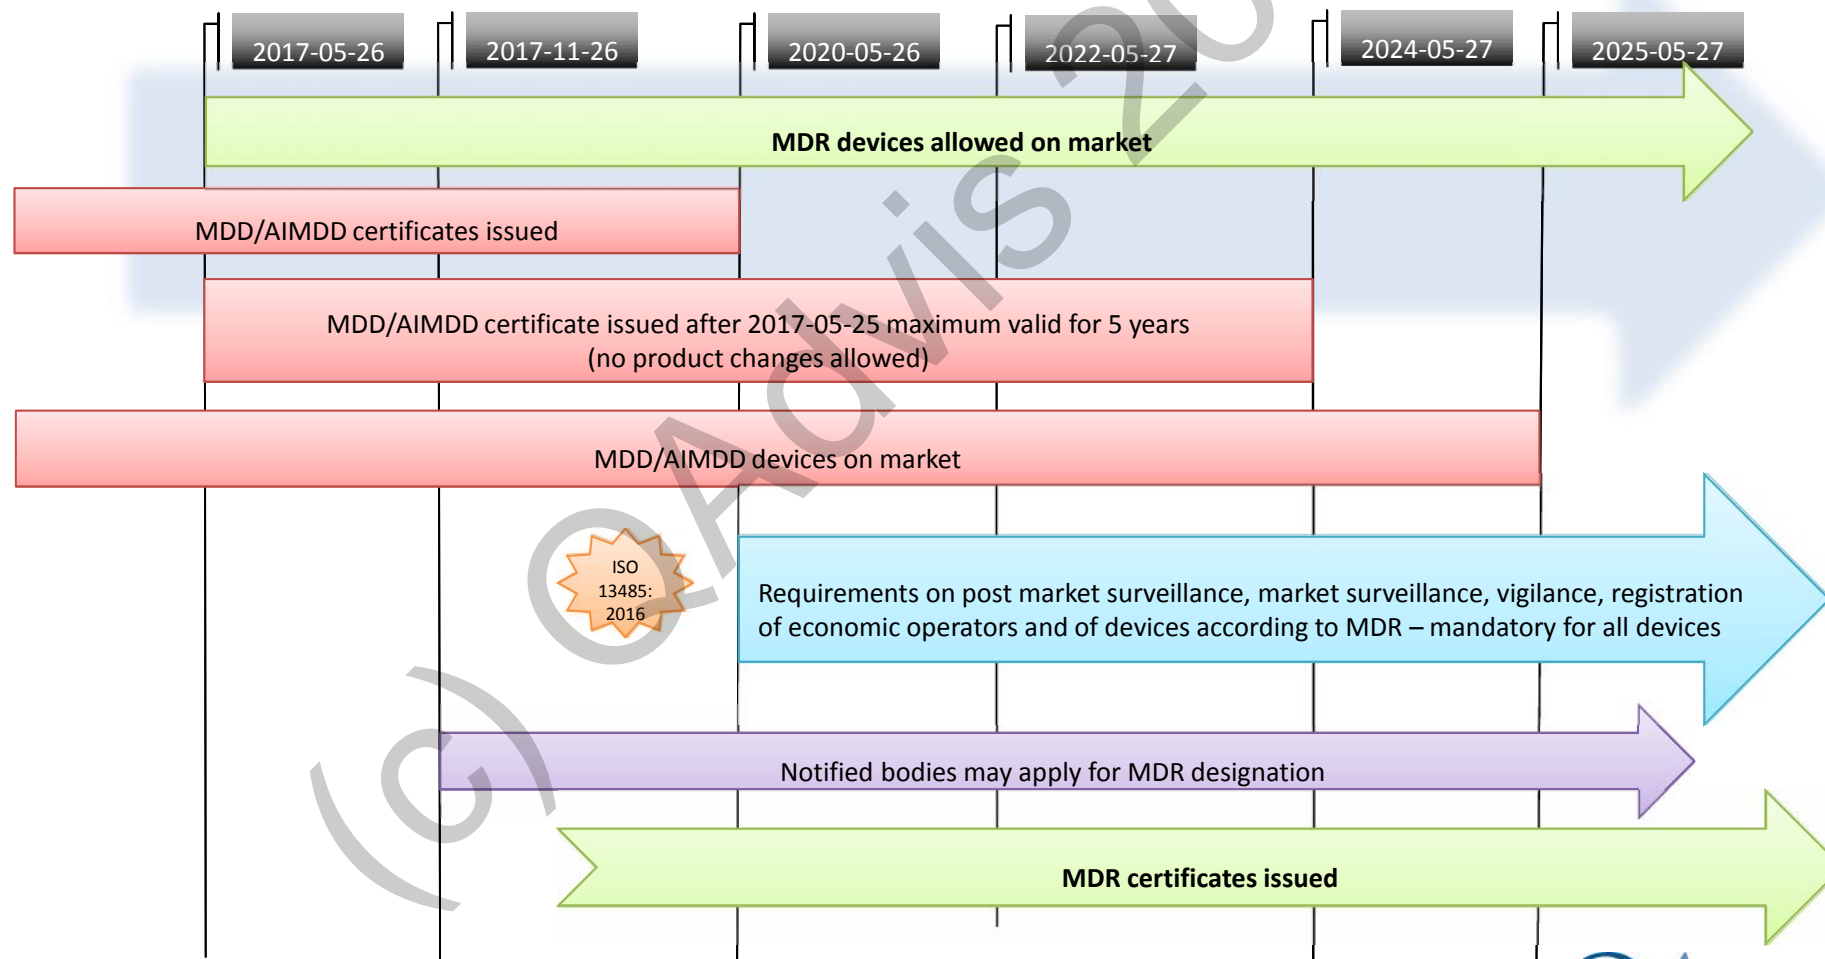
2017-05-26 2017-11-26 2020-05-26 2022-05-27 2024-05-27 2025-05-27

MDR devices allowed on market

MDD/AIMDD certificates issued

MDD/AIMDD certificate issued after 2017-05-25 maximum valid for 5 years (no product changes allowed)

MDD/AIMDD devices on market

ISO 13485: 2016

Requirements on post market surveillance, market surveillance, vigilance, registration of economic operators and of devices according to MDR – mandatory for all devices

Notified bodies may apply for MDR designation

MDR certificates issued

(c) @Advis 20